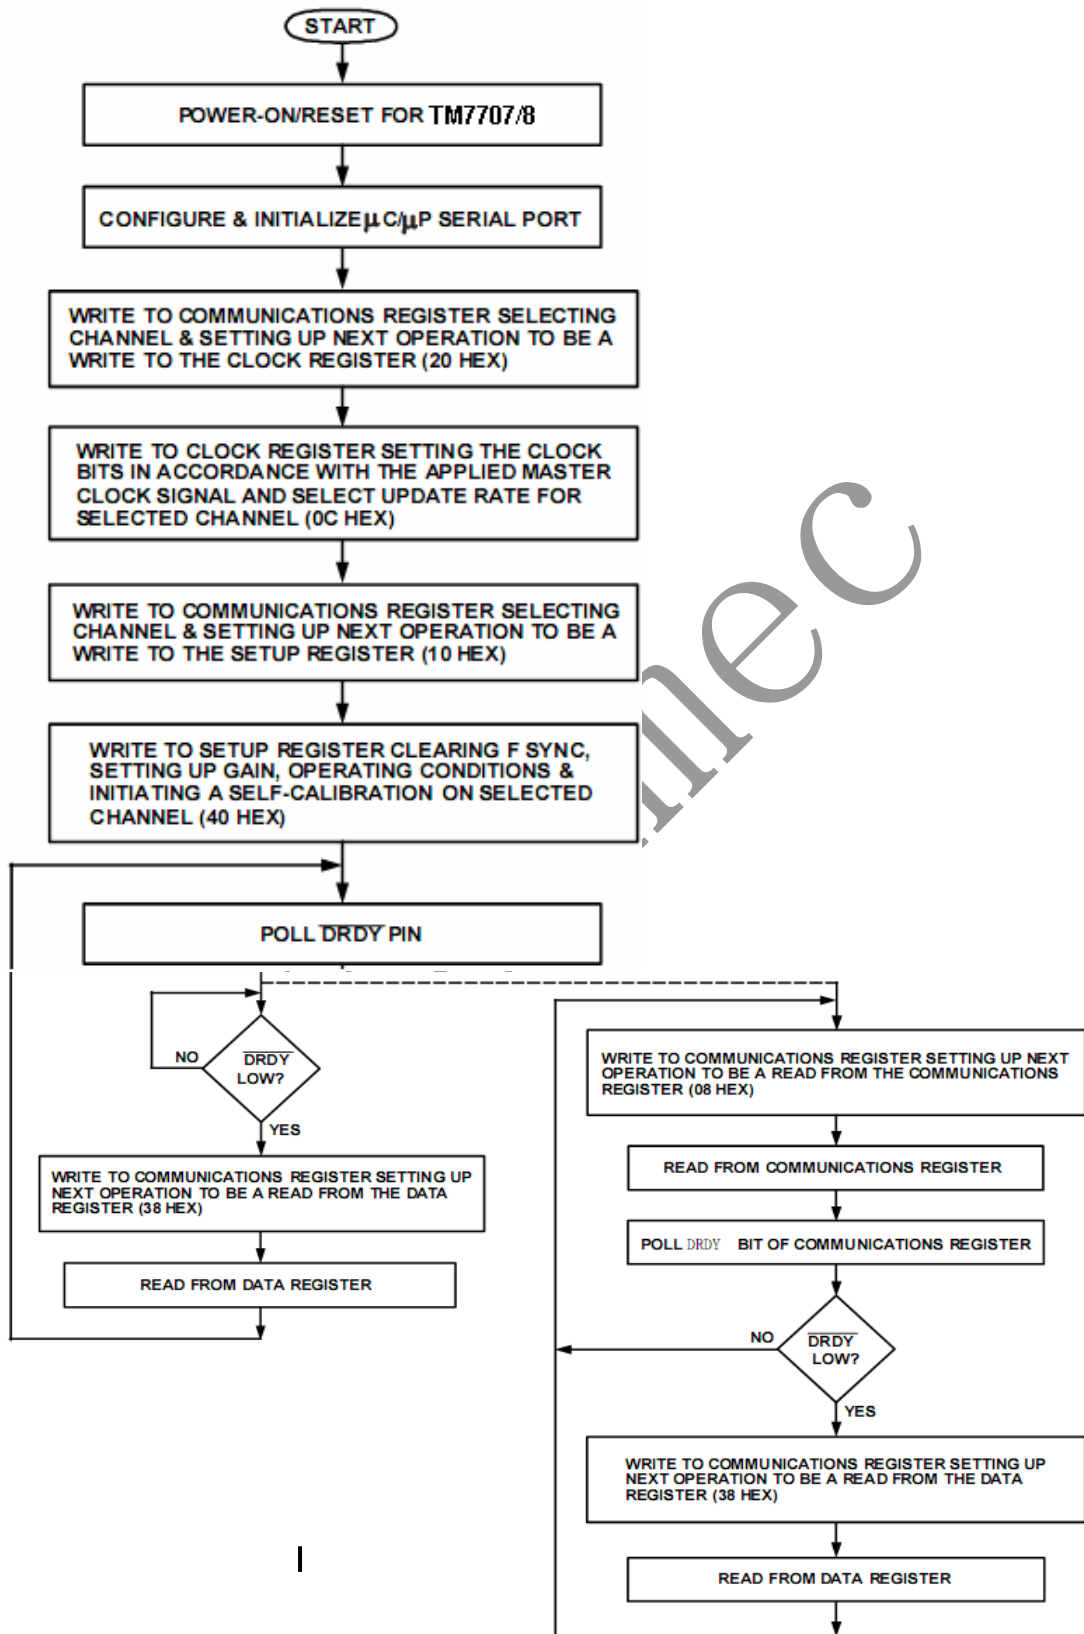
START

POWER-ON/RESET FOR TM7707/8

CONFIGURE & INITIALIZE $\mu$C/$\mu$P SERIAL PORT

WRITE TO COMMUNICATIONS REGISTER SELECTING CHANNEL & SETTING UP NEXT OPERATION TO BE A WRITE TO THE CLOCK REGISTER (20 HEX)

WRITE TO CLOCK REGISTER SETTING THE CLOCK BITS IN ACCORDANCE WITH THE APPLIED MASTER CLOCK SIGNAL AND SELECT UPDATE RATE FOR SELECTED CHANNEL (0C HEX)

WRITE TO COMMUNICATIONS REGISTER SELECTING CHANNEL & SETTING UP NEXT OPERATION TO BE A WRITE TO THE SETUP REGISTER (10 HEX)

WRITE TO SETUP REGISTER CLEARING F SYNC, SETTING UP GAIN, OPERATING CONDITIONS & INITIATING A SELF-CALIBRATION ON SELECTED CHANNEL (40 HEX)

POLL $\overline{DRDY}$ PIN

NO

$\overline{DRDY}$ LOW?

YES

WRITE TO COMMUNICATIONS REGISTER SETTING UP NEXT OPERATION TO BE A READ FROM THE DATA REGISTER (38 HEX)

READ FROM DATA REGISTER

WRITE TO COMMUNICATIONS REGISTER SETTING UP NEXT OPERATION TO BE A READ FROM THE COMMUNICATIONS REGISTER (08 HEX)

READ FROM COMMUNICATIONS REGISTER

POLL DRDY BIT OF COMMUNICATIONS REGISTER

NO

$\overline{DRDY}$ LOW?

YES

WRITE TO COMMUNICATIONS REGISTER SETTING UP NEXT OPERATION TO BE A READ FROM THE DATA REGISTER (38 HEX)

READ FROM DATA REGISTER